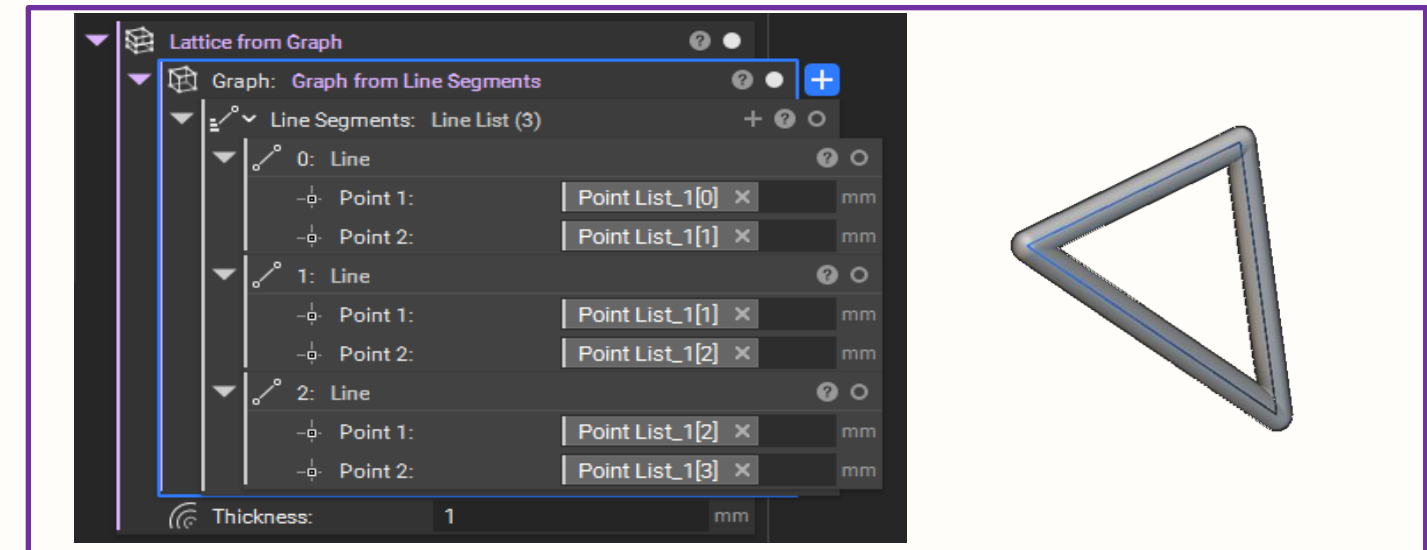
Lattice from Graph
Graph: Graph from Line Segments
Line Segments: Line List (3)
0: Line
Point 1: Point List_1[0] ✕ mm
Point 2: Point List_1[1] ✕ mm
1: Line
Point 1: Point List_1[1] ✕ mm
Point 2: Point List_1[2] ✕ mm
2: Line
Point 1: Point List_1[2] ✕ mm
Point 2: Point List_1[3] ✕ mm
Thickness: 1 mm